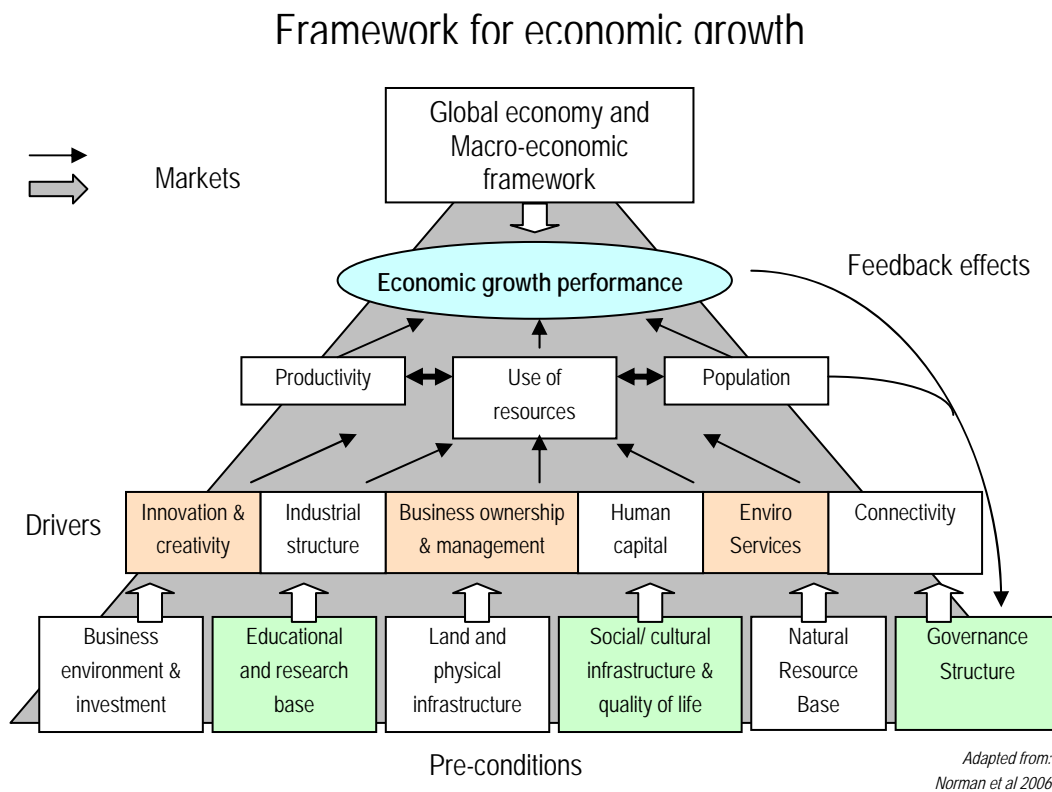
Framework for economic growth

Markets

Global economy and Macro-economic framework

Economic growth performance

Feedback effects

Productivity

Use of resources

Population

Drivers

Innovation & creativity

Industrial structure

Business ownership & management

Human capital

Enviro Services

Connectivity

Business environment & investment

Educational and research base

Land and physical infrastructure

Social/ cultural infrastructure & quality of life

Natural Resource Base

Governance Structure

Pre-conditions

Adapted from: Norman et al 2006